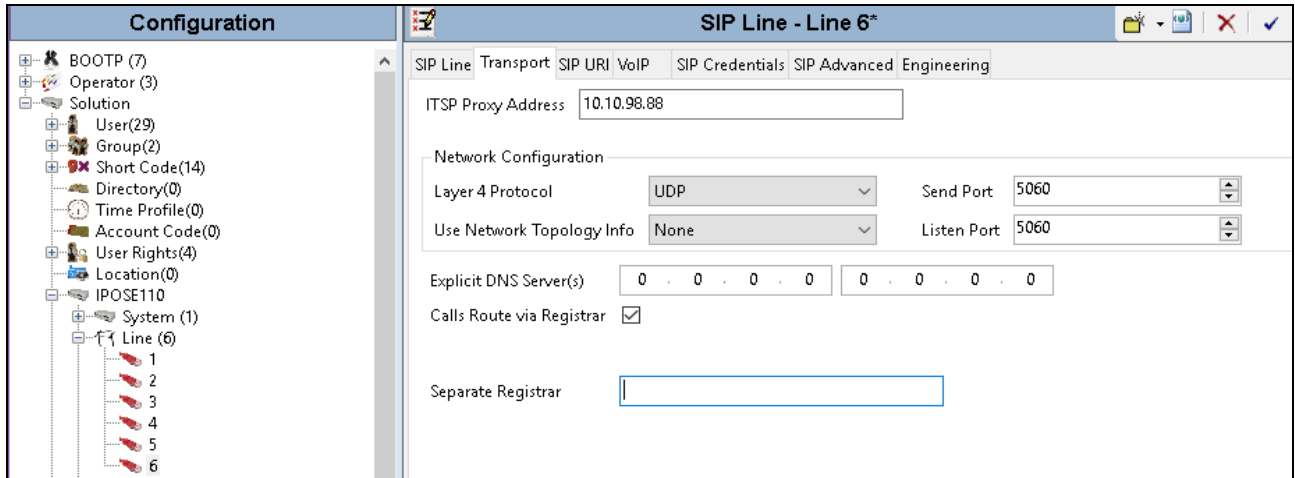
Configuration

BOOTP (7)
Operator (3)
Solution
User(29)
Group(2)
Short Code(14)
Directory(0)
Time Profile(0)
Account Code(0)
User Rights(4)
Location(0)
IPOSE110
System (1)
Line (6)
1
2
3
4
5
6

SIP Line - Line 6*

SIP Line | Transport | SIP URI | VoIP | SIP Credentials | SIP Advanced | Engineering

ITSP Proxy Address 10.10.98.88

Network Configuration
Layer 4 Protocol UDP
Send Port 5060
Use Network Topology Info None
Listen Port 5060

Explicit DNS Server(s) 0 . 0 . 0 . 0 0 . 0 . 0 . 0
Calls Route via Registrar

Separate Registrar